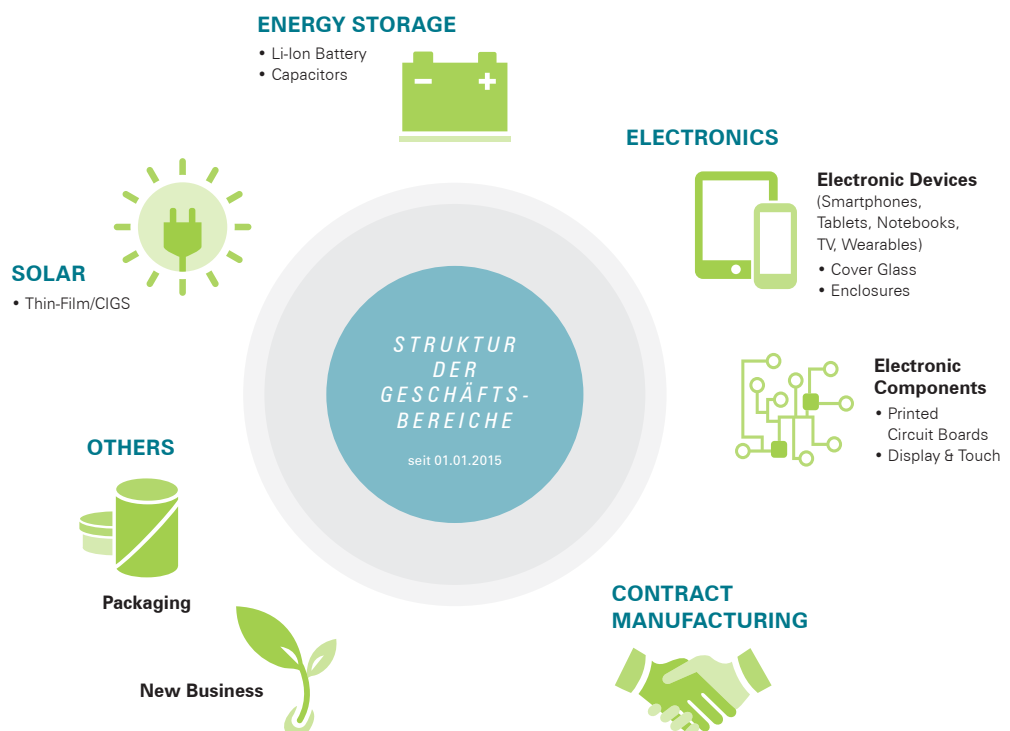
ENERGY STORAGE
• Li-Ion Battery
• Capacitors

ELECTRONICS

Electronic Devices
(Smartphones, Tablets, Notebooks, TV, Wearables)
• Cover Glass
• Enclosures

Electronic Components
• Printed Circuit Boards
• Display & Touch

SOLAR
• Thin-Film/CIGS

STRUKTUR DER GESCHÄFTS-BEREICHE
seit 01.01.2015

OTHERS

Packaging

New Business

CONTRACT MANUFACTURING